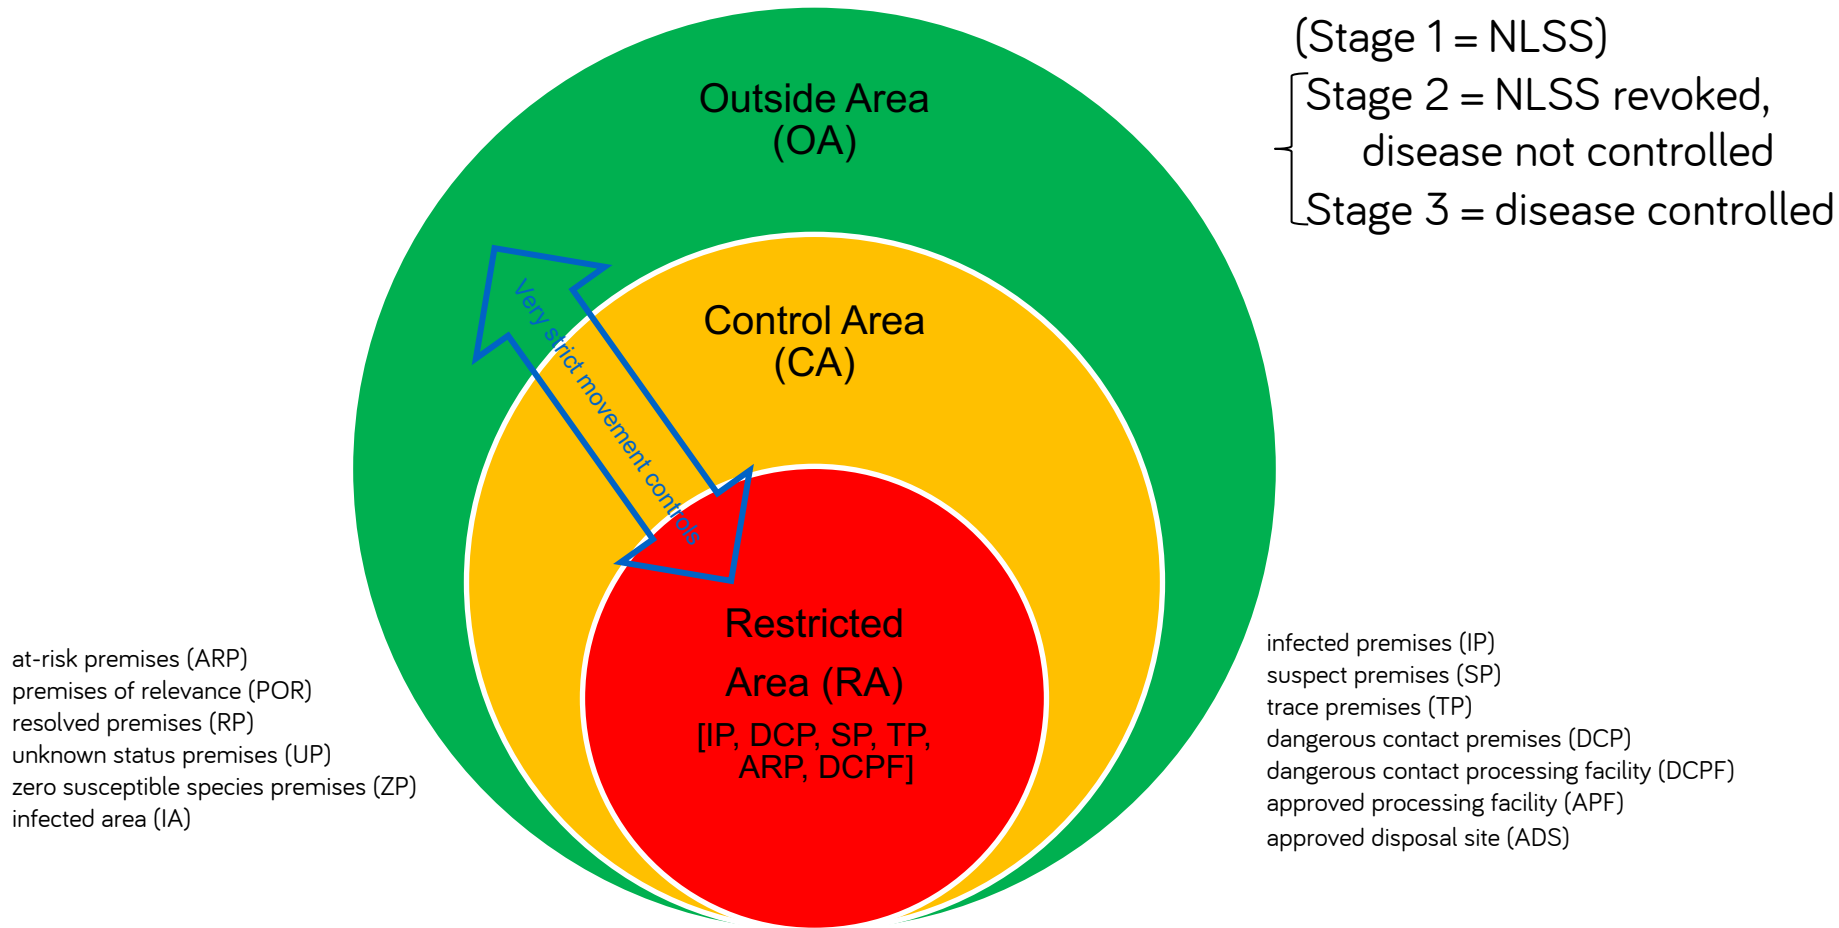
(Stage 1 = NLSS)

Stage 2 = NLSS revoked, disease not controlled

Stage 3 = disease controlled

Outside Area (OA)

Control Area (CA)

Very strict movement controls

Restricted Area (RA)

[IP, DCP, SP, TP, ARP, DCPF]

at-risk premises (ARP)
premises of relevance (POR)
resolved premises (RP)
unknown status premises (UP)
zero susceptible species premises (ZP)
infected area (IA)

infected premises (IP)
suspect premises (SP)
trace premises (TP)
dangerous contact premises (DCP)
dangerous contact processing facility (DCPF)
approved processing facility (APF)
approved disposal site (ADS)